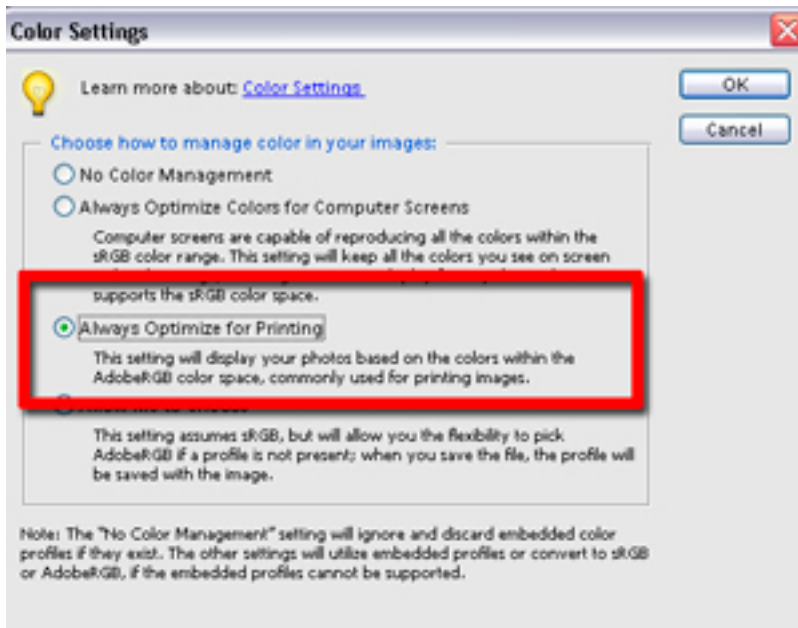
Color Settings

Learn more about: Color Settings

OK

Cancel

Choose how to manage color in your images:

No Color Management

Always Optimize Colors for Computer Screens

Computer screens are capable of reproducing all the colors within the sRGB color range. This setting will keep all the colors you see on screen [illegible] supports the sRGB color space.

Always Optimize for Printing

This setting will display your photos based on the colors within the AdobeRGB color space, commonly used for printing images.

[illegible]

This setting assumes sRGB, but will allow you the flexibility to pick AdobeRGB if a profile is not present; when you save the file, the profile will be saved with the image.

Note: The "No Color Management" setting will ignore and discard embedded color profiles if they exist. The other settings will utilize embedded profiles or convert to sRGB or AdobeRGB, if the embedded profiles cannot be supported.